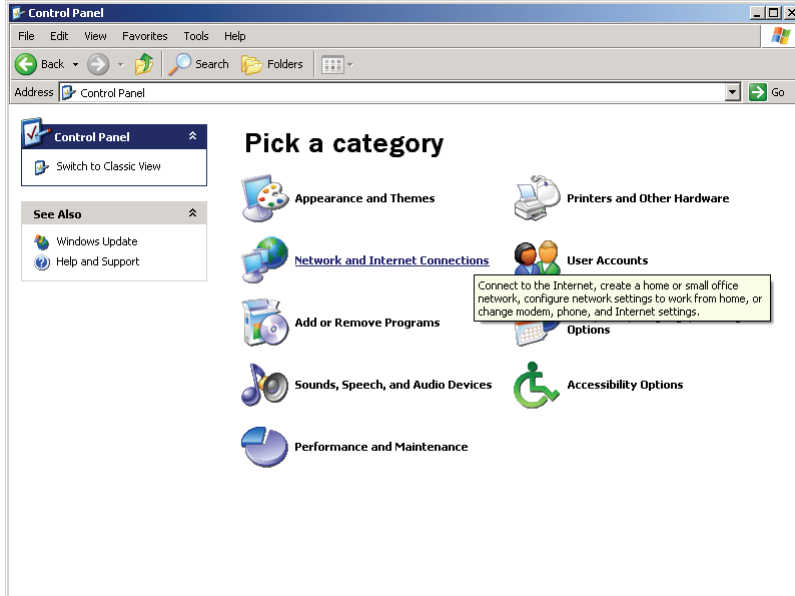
Control Panel

File Edit View Favorites Tools Help

Back Search Folders

Address Control Panel Go

Control Panel

Switch to Classic View

See Also

Windows Update

Help and Support

Pick a category

Appearance and Themes

Printers and Other Hardware

Network and Internet Connections

User Accounts

Connect to the Internet, create a home or small office network, configure network settings to work from home, or change modem, phone, and Internet settings.

Add or Remove Programs

Options

Sounds, Speech, and Audio Devices

Accessibility Options

Performance and Maintenance